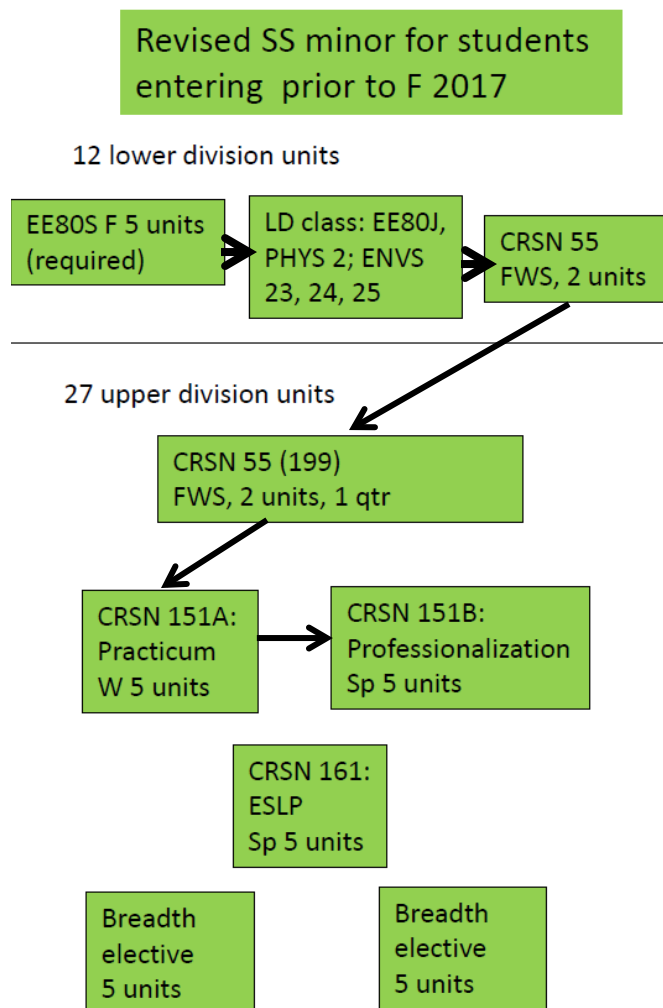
Revised SS minor for students entering prior to F 2017

12 lower division units

EE80S F 5 units (required)

LD class: EE80J, PHYS 2; ENVS 23, 24, 25

CRSN 55 FWS, 2 units

27 upper division units

CRSN 55 (199) FWS, 2 units, 1 qtr

CRSN 151A: Practicum W 5 units

CRSN 151B: Professionalization Sp 5 units

CRSN 161: ESLP Sp 5 units

Breadth elective 5 units

Breadth elective 5 units